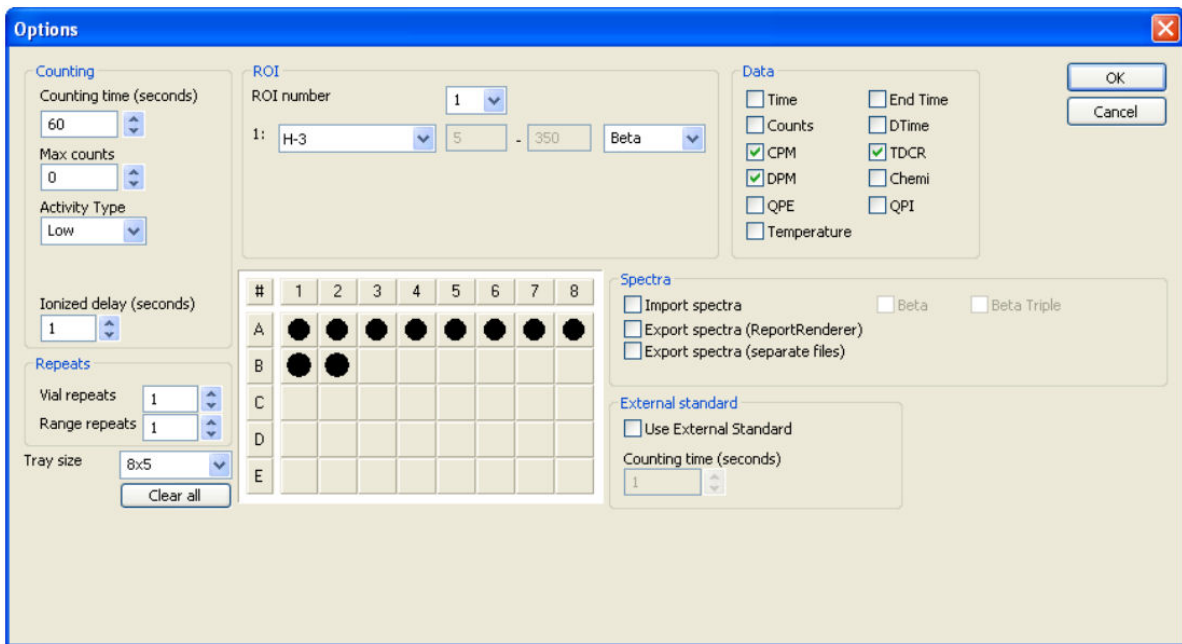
Options

Counting
Counting time (seconds)
60
Max counts
0
Activity Type
Low

Ionized delay (seconds)
1

Repeats
Vial repeats 1
Range repeats 1

Tray size 8x5
Clear all

ROI
ROI number 1
1: H-3 5 - 350 Beta

| # | 1 | 2 | 3 | 4 | 5 | 6 | 7 | 8 |
|---|---|---|---|---|---|---|---|---|
| A | ● | ● | ● | ● | ● | ● | ● | ● |
| B | ● | ● | | | | | | |
| C | | | | | | | | |
| D | | | | | | | | |
| E | | | | | | | | |

Data
Time
Counts
CPM
DPM
QPE
Temperature
End Time
DTime
TDCR
Chemi
QPI

OK
Cancel

Spectra
Import spectra
Export spectra (ReportRenderer)
Export spectra (separate files)
Beta
Beta Triple

External standard
Use External Standard
Counting time (seconds)
1